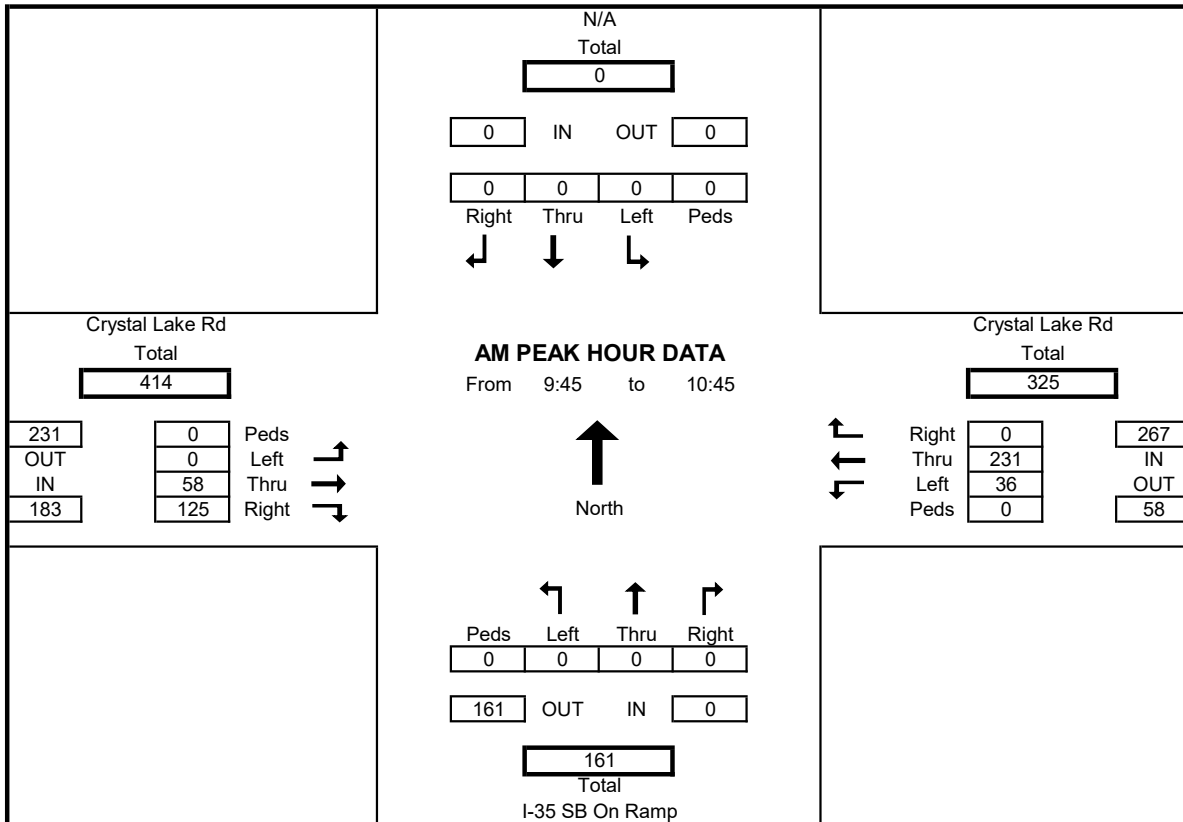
N/A
Total
0

0 IN OUT 0

| 0 | 0 | 0 | 0 |
|---|---|---|---|
| Right | Thru | Left | Peds |

Crystal Lake Rd
Total
414

| 231 | 0 | Peds |
|---|---|---|
| OUT | 0 | Left |
| IN | 58 | Thru |
| 183 | 125 | Right |

AM PEAK HOUR DATA
From 9:45 to 10:45

North

Crystal Lake Rd
Total
325

| Right | 0 | 267 |
|---|---|---|
| Thru | 231 | IN |
| Left | 36 | OUT |
| Peds | 0 | 58 |

| Peds | Left | Thru | Right |
|---|---|---|---|
| 0 | 0 | 0 | 0 |

161 OUT IN 0

161
Total
I-35 SB On Ramp